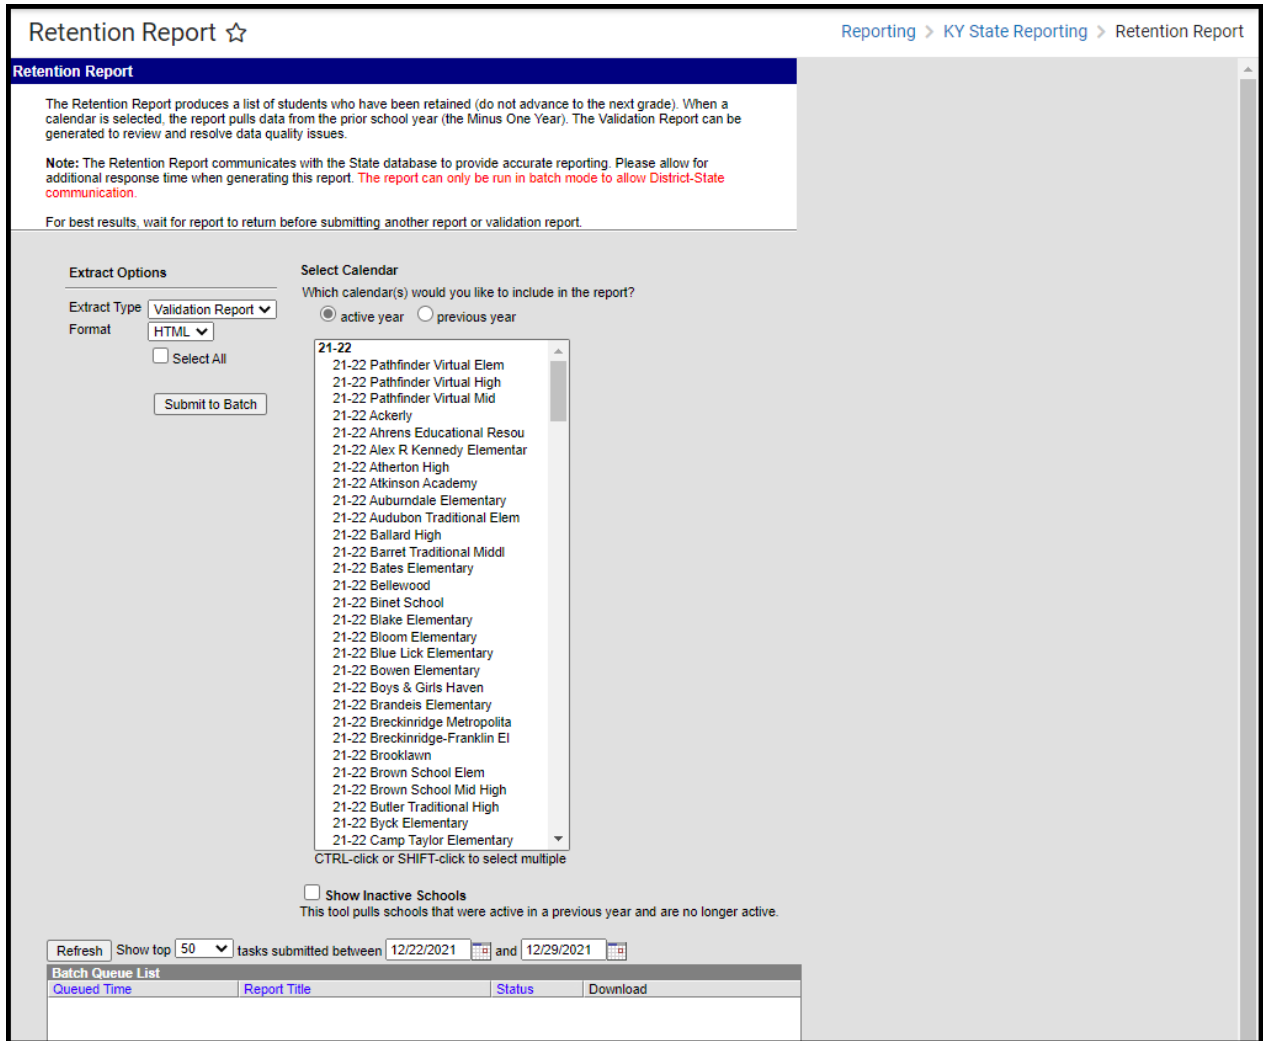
Retention Report ☆

Reporting > KY State Reporting > Retention Report

Retention Report

The Retention Report produces a list of students who have been retained (do not advance to the next grade). When a calendar is selected, the report pulls data from the prior school year (the Minus One Year). The Validation Report can be generated to review and resolve data quality issues.

**Note:** The Retention Report communicates with the State database to provide accurate reporting. Please allow for additional response time when generating this report. The report can only be run in batch mode to allow District-State communication.

For best results, wait for report to return before submitting another report or validation report.

Extract Options

Extract Type Validation Report
Format HTML
Select All

Submit to Batch

Select Calendar
Which calendar(s) would you like to include in the report?
active year previous year

21-22
21-22 Pathfinder Virtual Elem
21-22 Pathfinder Virtual High
21-22 Pathfinder Virtual Mid
21-22 Ackerly
21-22 Ahrens Educational Resou
21-22 Alex R Kennedy Elementar
21-22 Atherton High
21-22 Atkinson Academy
21-22 Auburndale Elementary
21-22 Audubon Traditional Elem
21-22 Ballard High
21-22 Barret Traditional Middl
21-22 Bates Elementary
21-22 Bellewood
21-22 Binet School
21-22 Blake Elementary
21-22 Bloom Elementary
21-22 Blue Lick Elementary
21-22 Bowen Elementary
21-22 Boys & Girls Haven
21-22 Brandeis Elementary
21-22 Breckinridge Metropolita
21-22 Breckinridge-Franklin El
21-22 Brooklawn
21-22 Brown School Elem
21-22 Brown School Mid High
21-22 Butler Traditional High
21-22 Byck Elementary
21-22 Camp Taylor Elementary
CTRL-click or SHIFT-click to select multiple

Show Inactive Schools
This tool pulls schools that were active in a previous year and are no longer active.

Refresh Show top 50 tasks submitted between 12/22/2021 and 12/29/2021

Batch Queue List

| Queued Time | Report Title | Status | Download |
|---|---|---|---|